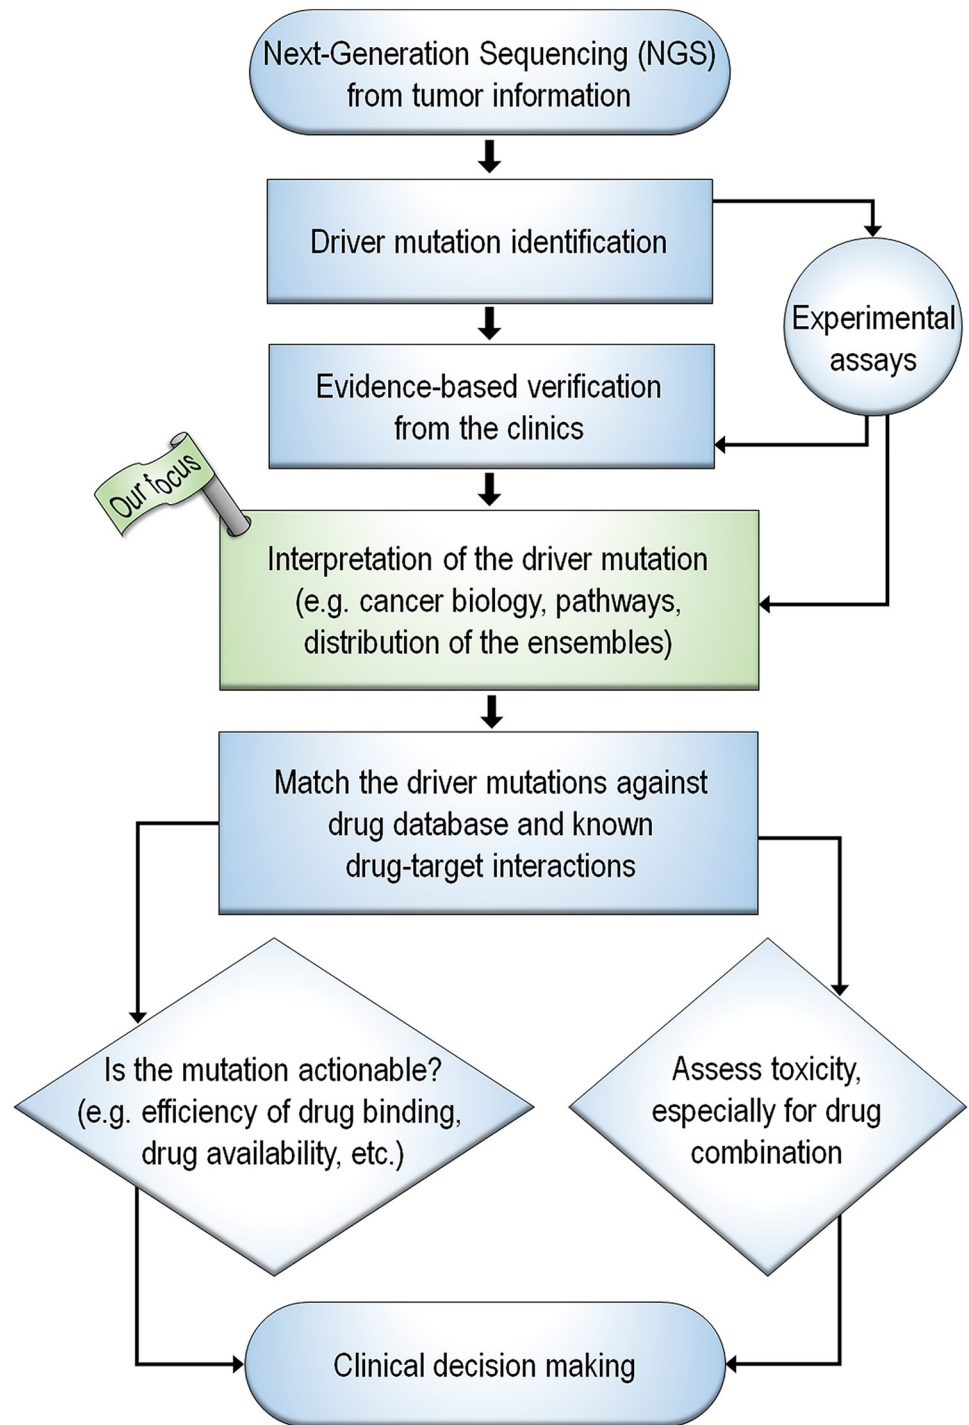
Next-Generation Sequencing (NGS) from tumor information

Driver mutation identification

Experimental assays

Evidence-based verification from the clinics

Our focus

Interpretation of the driver mutation (e.g. cancer biology, pathways, distribution of the ensembles)

Match the driver mutations against drug database and known drug-target interactions

Is the mutation actionable? (e.g. efficiency of drug binding, drug availability, etc.)

Assess toxicity, especially for drug combination

Clinical decision making